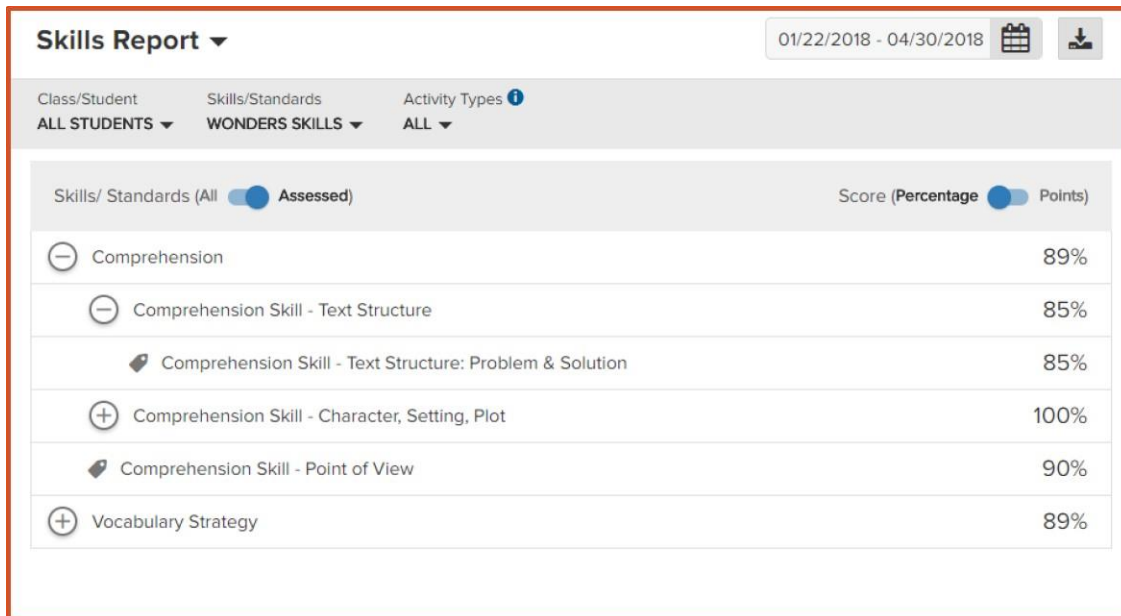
Skills Report

01/22/2018 - 04/30/2018

Class/Student
ALL STUDENTS

Skills/Standards
WONDERS SKILLS

Activity Types
ALL

Skills/ Standards (All Assessed)

Score (Percentage Points)

| | |
|---|---|
| Comprehension | 89% |
| Comprehension Skill - Text Structure | 85% |
| Comprehension Skill - Text Structure: Problem & Solution | 85% |
| Comprehension Skill - Character, Setting, Plot | 100% |
| Comprehension Skill - Point of View | 90% |
| Vocabulary Strategy | 89% |